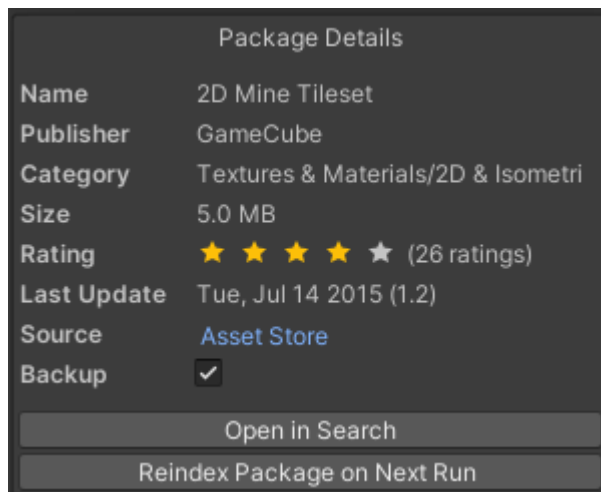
Package Details

| | |
|---|---|
| Name | 2D Mine Tileset |
| Publisher | GameCube |
| Category | Textures & Materials/2D & Isometri |
| Size | 5.0 MB |
| Rating | ★★★★★ (26 ratings) |
| Last Update | Tue, Jul 14 2015 (1.2) |
| Source | Asset Store |
| Backup | ✓ |

Open in Search

Reindex Package on Next Run